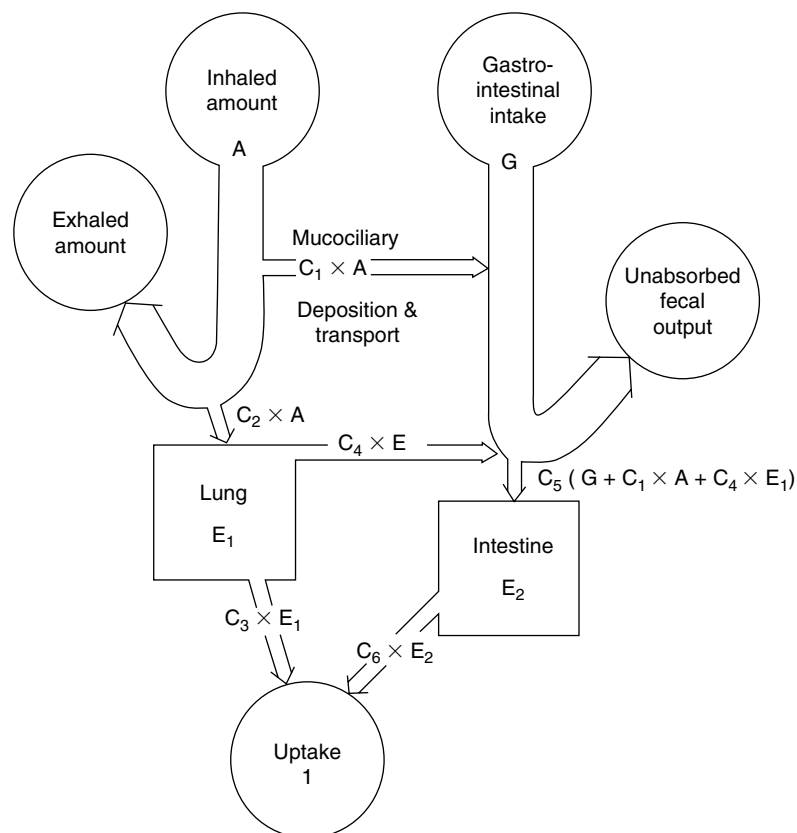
Inhaled amount
A

Gastro-intestinal intake
G

Exhaled amount

Mucociliary
$C_1 \times A$

Deposition & transport

Unabsorbed fecal output

$C_2 \times A$

$C_4 \times E$

$C_5 ( G + C_1 \times A + C_4 \times E_1)$

Lung
$E_1$

Intestine
$E_2$

$C_3 \times E_1$

$C_6 \times E_2$

Uptake
1